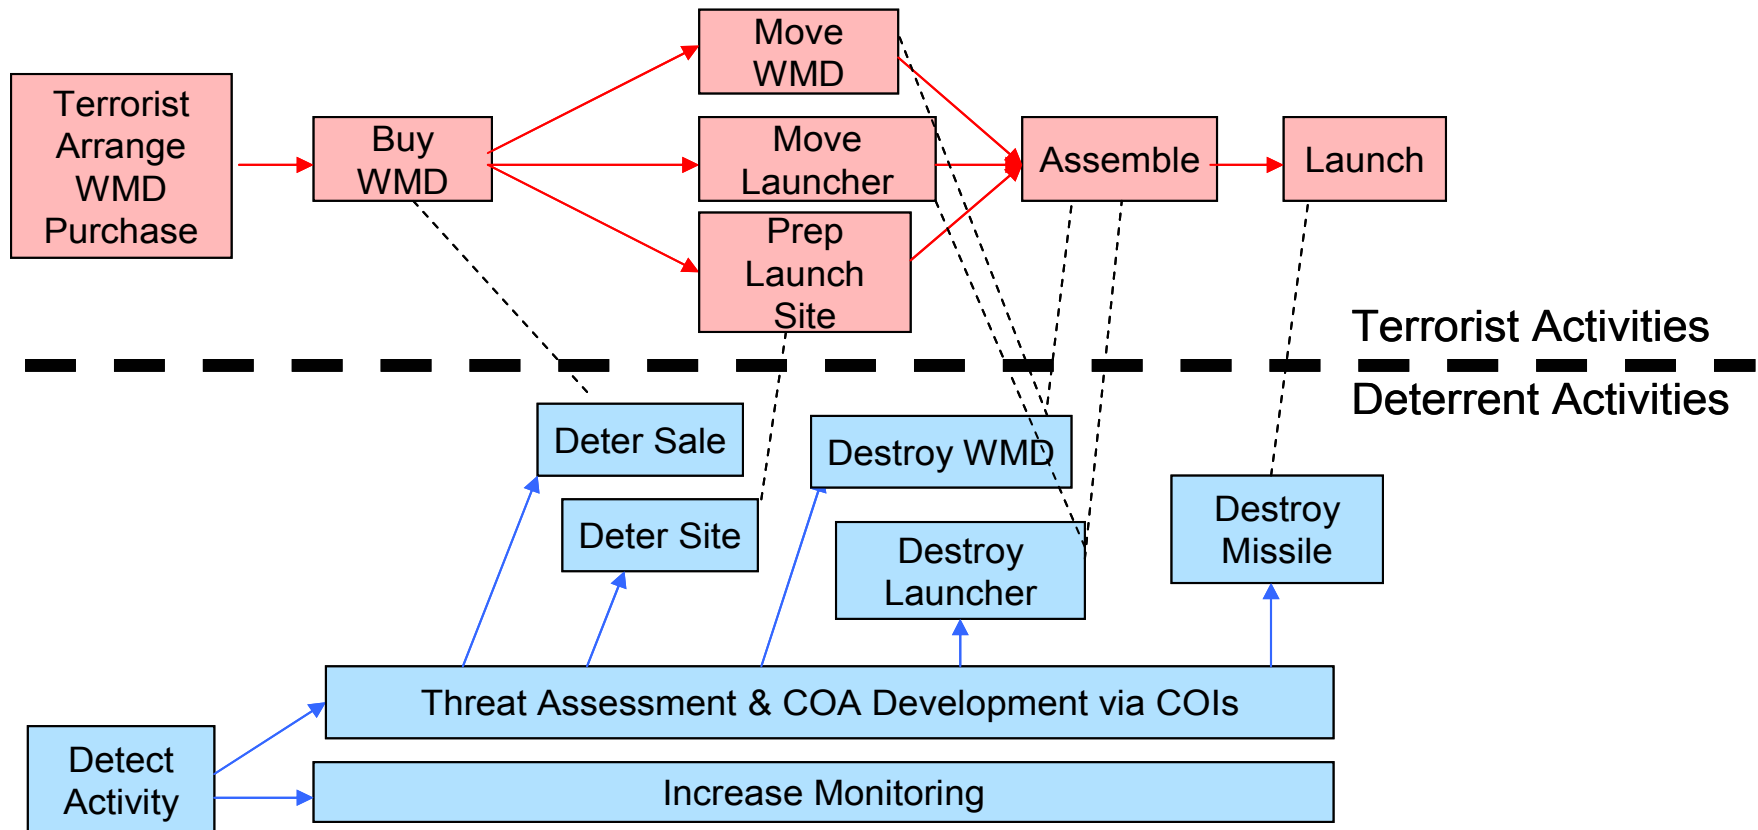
Terrorist Arrange WMD Purchase

Buy WMD

Move WMD

Move Launcher

Prep Launch Site

Assemble

Launch

Terrorist Activities

Deterrent Activities

Deter Sale

Deter Site

Destroy WMD

Destroy Launcher

Destroy Missile

Threat Assessment & COA Development via COIs

Detect Activity

Increase Monitoring